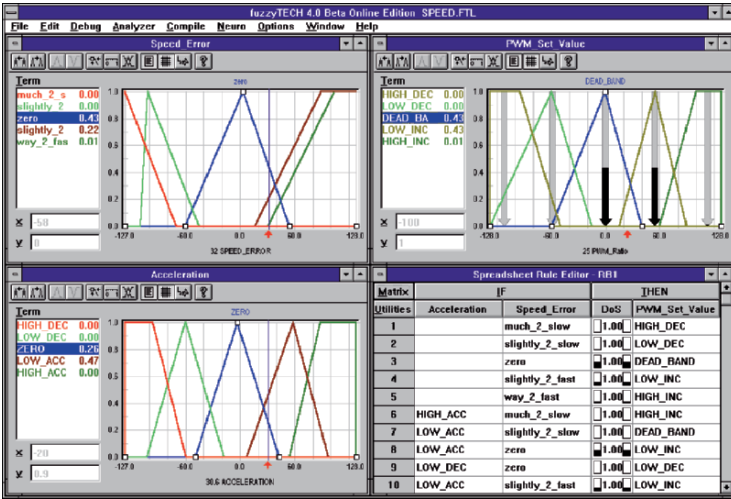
fuzzyTECH 4.0 Beta Online Edition SPEED.FTL

File Edit Debug Analyzer Compile Neuro Options Window Help

Speed_Error

Term
much_2_s 0.00
slightly_2 0.00
zero 0.43
slightly_2 0.22
way_2_fas 0.01

ZERO

1.0
0.8
0.6
0.4
0.2
0.0

-127.0 -60.0 0.0 60.0 128.0

32 SPEED_ERROR

x -58
y 0

PWM_Set_Value

Term
HIGH_DEC 0.00
LOW_DEC 0.00
DEAD_BA 0.43
LOW_INC 0.43
HIGH_INC 0.01

DEAD_BAND

1.0
0.8
0.6
0.4
0.2
0.0

-128.0 -60.0 0.0 60.0 128.0

25 PWM_Ratio

x -100
y 1

Acceleration

Term
HIGH_DEC 0.00
LOW_DEC 0.00
ZERO 0.26
LOW_ACC 0.47
HIGH_ACC 0.00

ZERO

1.0
0.8
0.6
0.4
0.2
0.0

-127.0 -60.0 0.0 60.0 128.0

38.6 ACCELERATION

x -20
y 0.9

Spreadsheet Rule Editor - RB1

| Matrix | IF | | THEN | |
|---|---|---|---|---|
| Utilities | Acceleration | Speed_Error | DoS | PWM_Set_Value |
| 1 | | much_2_slow | 1.00 | HIGH_DEC |
| 2 | | slightly_2_slow | 1.00 | LOW_DEC |
| 3 | | zero | 1.00 | DEAD_BAND |
| 4 | | slightly_2_fast | 1.00 | LOW_INC |
| 5 | | way_2_fast | 1.00 | HIGH_INC |
| 6 | HIGH_ACC | much_2_slow | 1.00 | HIGH_INC |
| 7 | LOW_ACC | slightly_2_slow | 1.00 | DEAD_BAND |
| 8 | LOW_ACC | zero | 1.00 | LOW_INC |
| 9 | LOW_DEC | zero | 1.00 | LOW_DEC |
| 10 | LOW_ACC | slightly_2_fast | 1.00 | HIGH_INC |